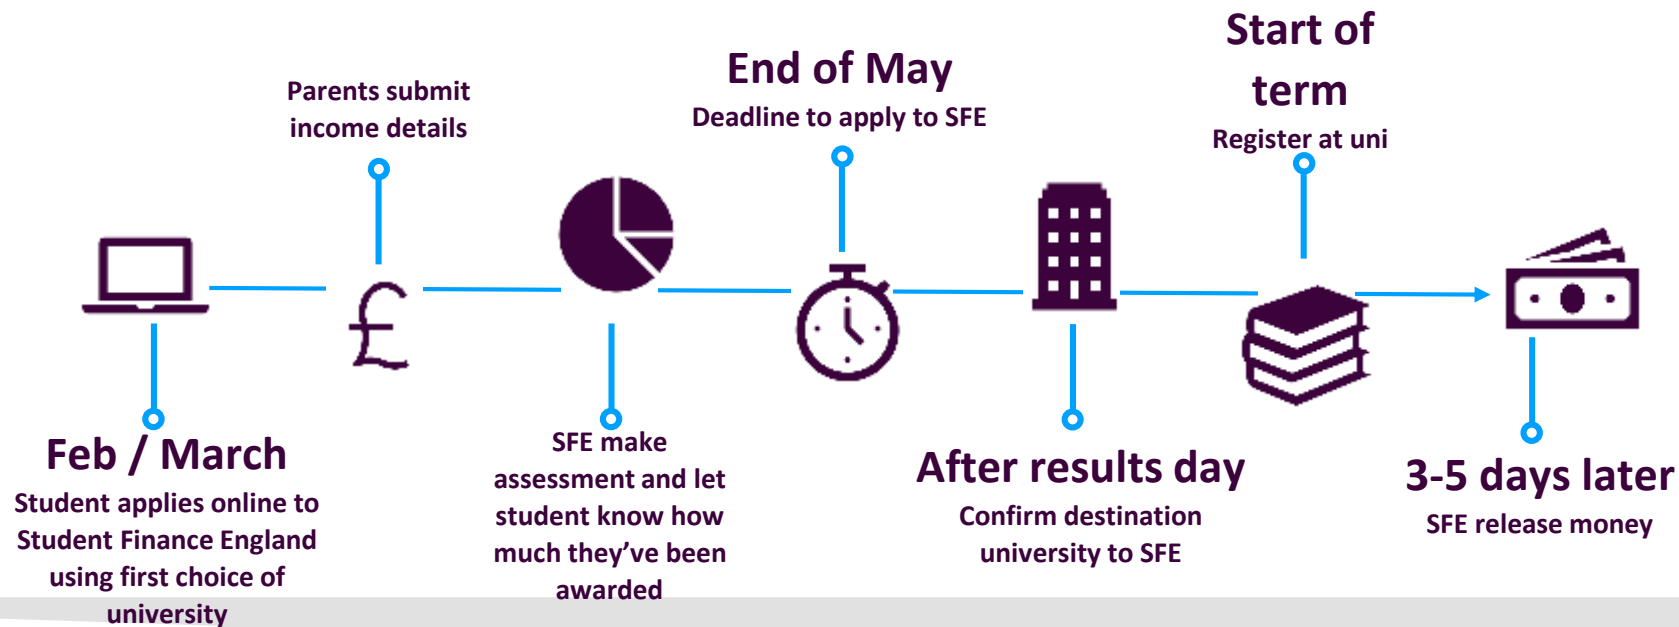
Start of term
Register at uni

End of May
Deadline to apply to SFE

Parents submit income details

Feb / March
Student applies online to Student Finance England using first choice of university

SFE make assessment and let student know how much they've been awarded

After results day
Confirm destination university to SFE

3-5 days later
SFE release money